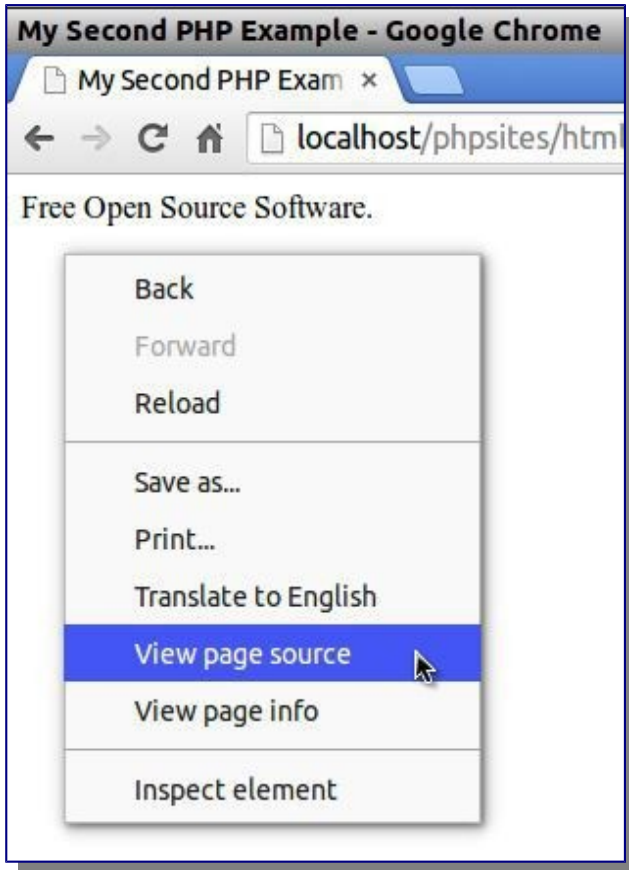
My Second PHP Example - Google Chrome

My Second PHP Exam ×

localhost/phpsites/html

Free Open Source Software.

Back
Forward
Reload

Save as...
Print...
Translate to English
View page source
View page info

Inspect element